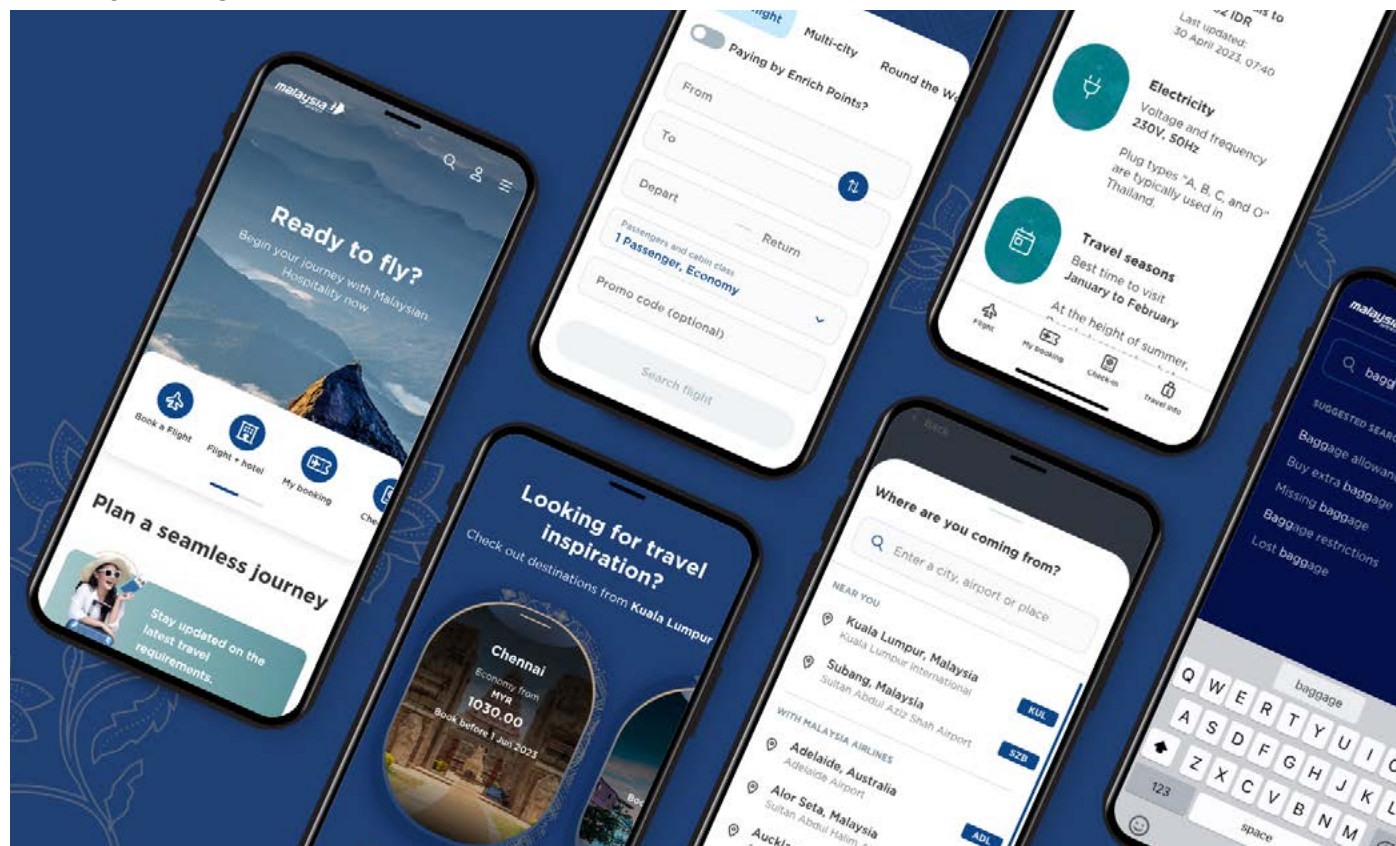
malaysia

Ready to fly?

Begin your journey with Malaysian Hospitality now.

Book a Flight

Flight + hotel

My booking

Che

Plan a seamless journey

Stay updated on the latest travel requirements.

ight

Multi-city

Round the W

Paying by Enrich Points?

From

To

Depart

Return

Passengers and cabin class

1 Passenger, Economy

Promo code (optional)

Search flight

Looking for travel inspiration?

Check out destinations from Kuala Lumpur

Chennai

Economy from

MYR

1030.00

Book before 1 Jun 2023

Boo

IDR

Last updated:

30 April 2023, 07:40

Electricity

Voltage and frequency

230V, 50Hz

Plug types "A, B, C, and O" are typically used in Thailand.

Travel seasons

Best time to visit

January to February

At the height of summer,

Flight

My booking

Check-in

Travel info

Back

Where are you coming from?

Enter a city, airport or place

NEAR YOU

Kuala Lumpur, Malaysia

Kuala Lumpur International

KUL

Subang, Malaysia

Sultan Abdul Aziz Shah Airport

SZB

WITH MALAYSIA AIRLINES

Adelaide, Australia

Adelaide Airport

ADL

Alor Seta, Malaysia

Sultan Abdul Halim

Auckl

malaysia

bagg

SUGGESTED SEARC

Baggage allowan

Buy extra baggage

Missing baggage

Baggage restrictions

Lost baggage

baggage

Q W E R T Y U I

A S D F G H J K

Z X C V B N M

123

space